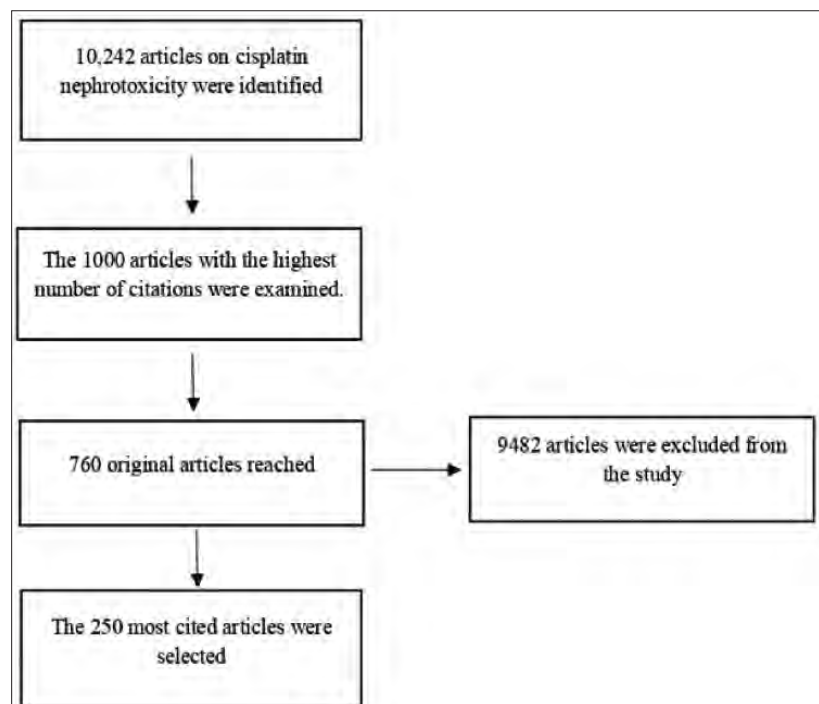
10,242 articles on cisplatin nephrotoxicity were identified

The 1000 articles with the highest number of citations were examined.

760 original articles reached

9482 articles were excluded from the study

The 250 most cited articles were selected